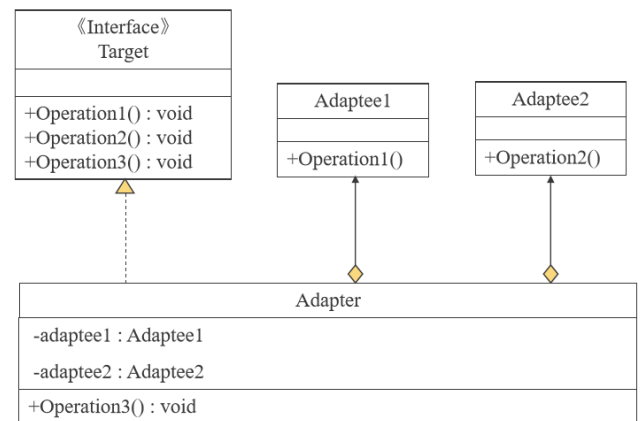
《Interface》
Target

+Operation1() : void
+Operation2() : void
+Operation3() : void

Adaptee1

+Operation1()

Adaptee2

+Operation2()

Adapter

-adaptee1 : Adaptee1
-adaptee2 : Adaptee2

+Operation3() : void